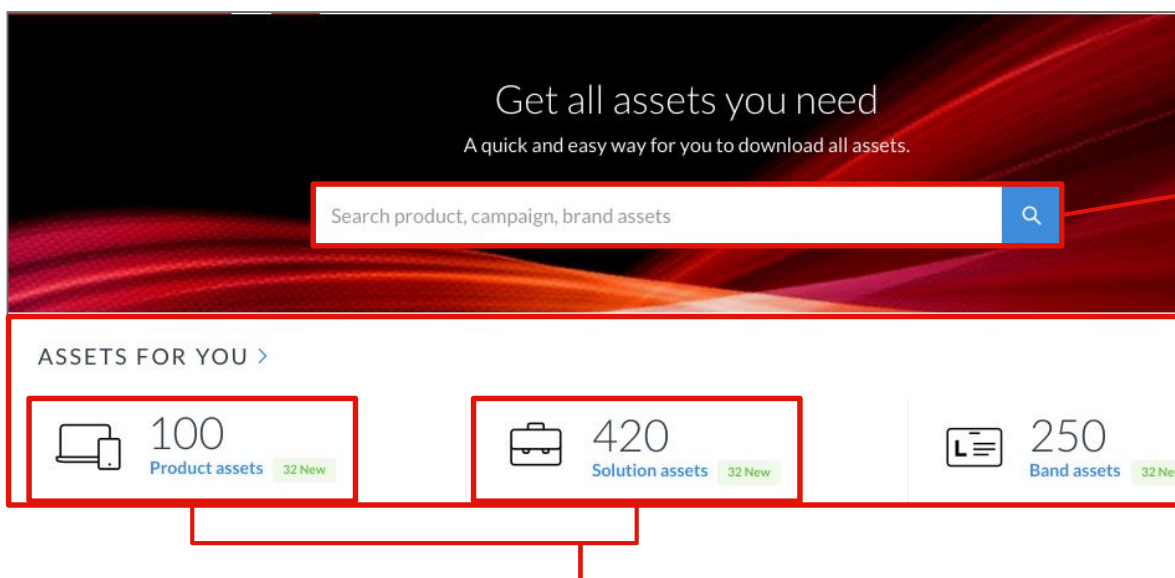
Get all assets you need

A quick and easy way for you to download all assets.

Search product, campaign, brand assets

ASSETS FOR YOU >

100
Product assets 32 New

420
Solution assets 32 New

L

250
Band assets 32 Ne